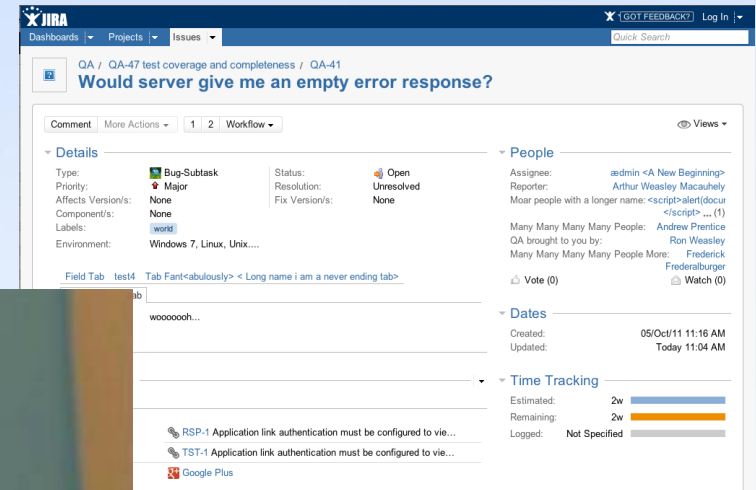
JIRA
GOT FEEDBACK? Log In
Dashboards Projects Issues
Quick Search

QA / QA-47 test coverage and completeness / QA-41
Would server give me an empty error response?

Comment More Actions 1 2 Workflow
Views

Details
Type: Bug-Subtask
Priority: Major
Affects Version/s: None
Component/s: None
Labels: world
Environment: Windows 7, Linux, Unix....
Status: Open
Resolution: Unresolved
Fix Version/s: None

Field Tab test4 Tab Fant<abulously> < Long name i am a never ending tab>
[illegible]ab
woooooh...

RSP-1 Application link authentication must be configured to vie...
TST-1 Application link authentication must be configured to vie...
Google Plus

People
Assignee: ædmin <A New Beginning>
Reporter: Arthur Weasley Macauhely
Moar people with a longer name: <script>alert(docu </script> ... (1)
Many Many Many Many People: Andrew Prentice
QA brought to you by: Ron Weasley
Many Many Many Many People More: Frederick Frederalburger
Vote (0)
Watch (0)

Dates
Created: 05/Oct/11 11:16 AM
Updated: Today 11:04 AM

Time Tracking
Estimated: 2w
Remaining: 2w
Logged: Not Specified